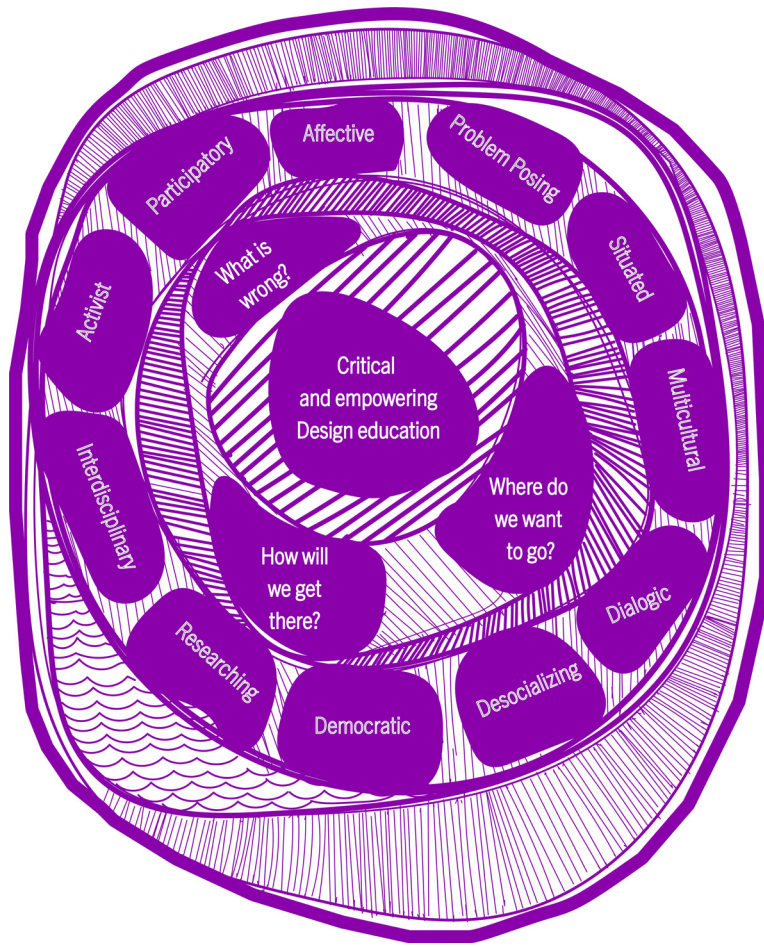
Critical and empowering Design education

What is wrong?

Where do we want to go?

How will we get there?

Affective

Problem Posing

Situated

Multicultural

Dialogic

Desocializing

Democratic

Researching

Interdisciplinary

Activist

Participatory